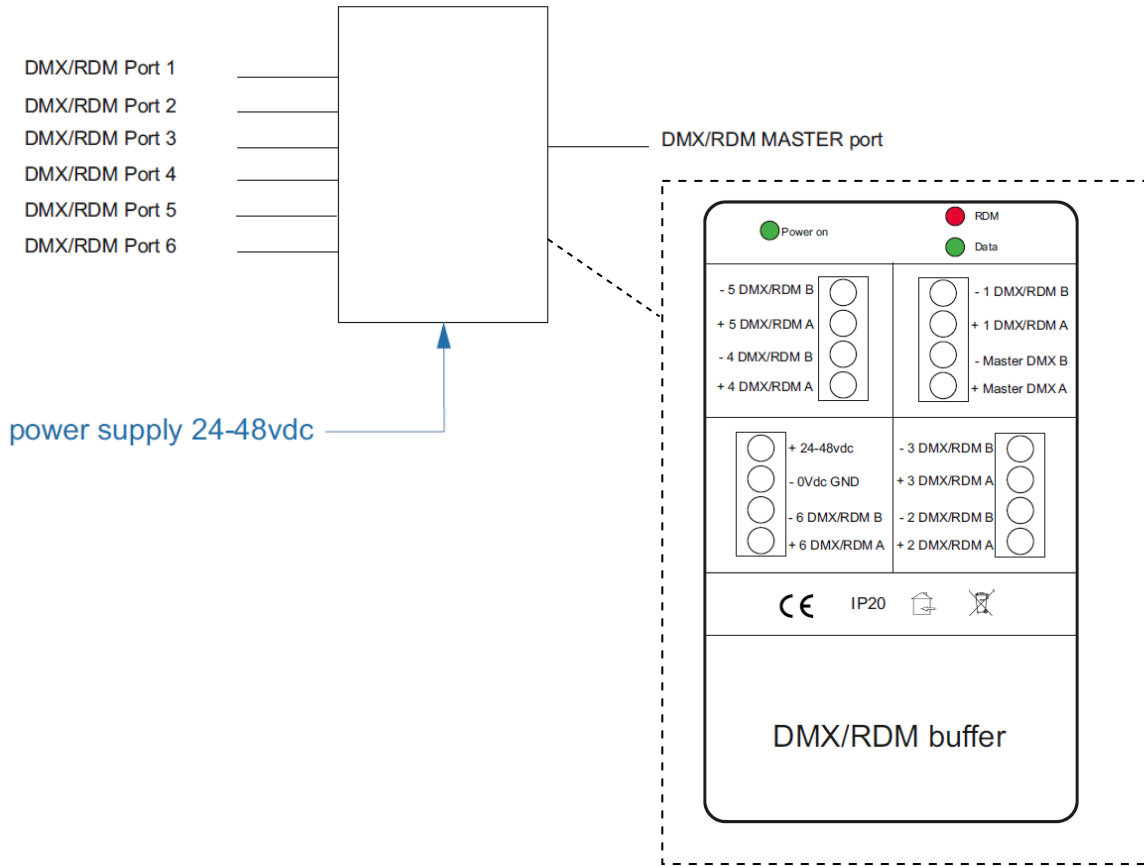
DMX/RDM Port 1
DMX/RDM Port 2
DMX/RDM Port 3
DMX/RDM Port 4
DMX/RDM Port 5
DMX/RDM Port 6

DMX/RDM MASTER port

power supply 24-48vdc

Power on
RDM
Data

- 5 DMX/RDM B
+ 5 DMX/RDM A
- 4 DMX/RDM B
+ 4 DMX/RDM A

- 1 DMX/RDM B
+ 1 DMX/RDM A
- Master DMX B
+ Master DMX A

+ 24-48vdc
- 0Vdc GND
- 6 DMX/RDM B
+ 6 DMX/RDM A

- 3 DMX/RDM B
+ 3 DMX/RDM A
- 2 DMX/RDM B
+ 2 DMX/RDM A

CE IP20

DMX/RDM buffer